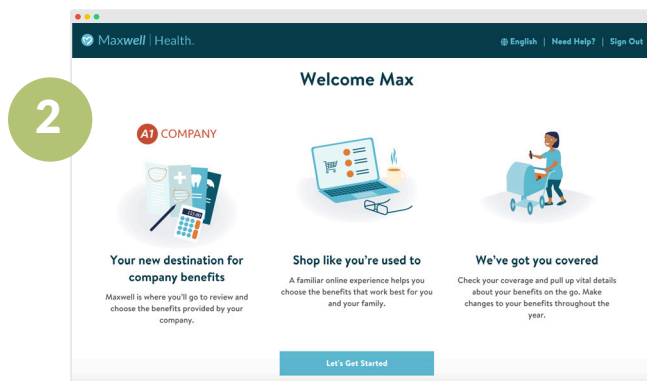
2

Maxwell | Health.

English | Need Help? | Sign Out

Welcome Max

A1 COMPANY

Your new destination for company benefits

Maxwell is where you'll go to review and choose the benefits provided by your company.

Shop like you're used to

A familiar online experience helps you choose the benefits that work best for you and your family.

We've got you covered

Check your coverage and pull up vital details about your benefits on the go. Make changes to your benefits throughout the year.

Let's Get Started